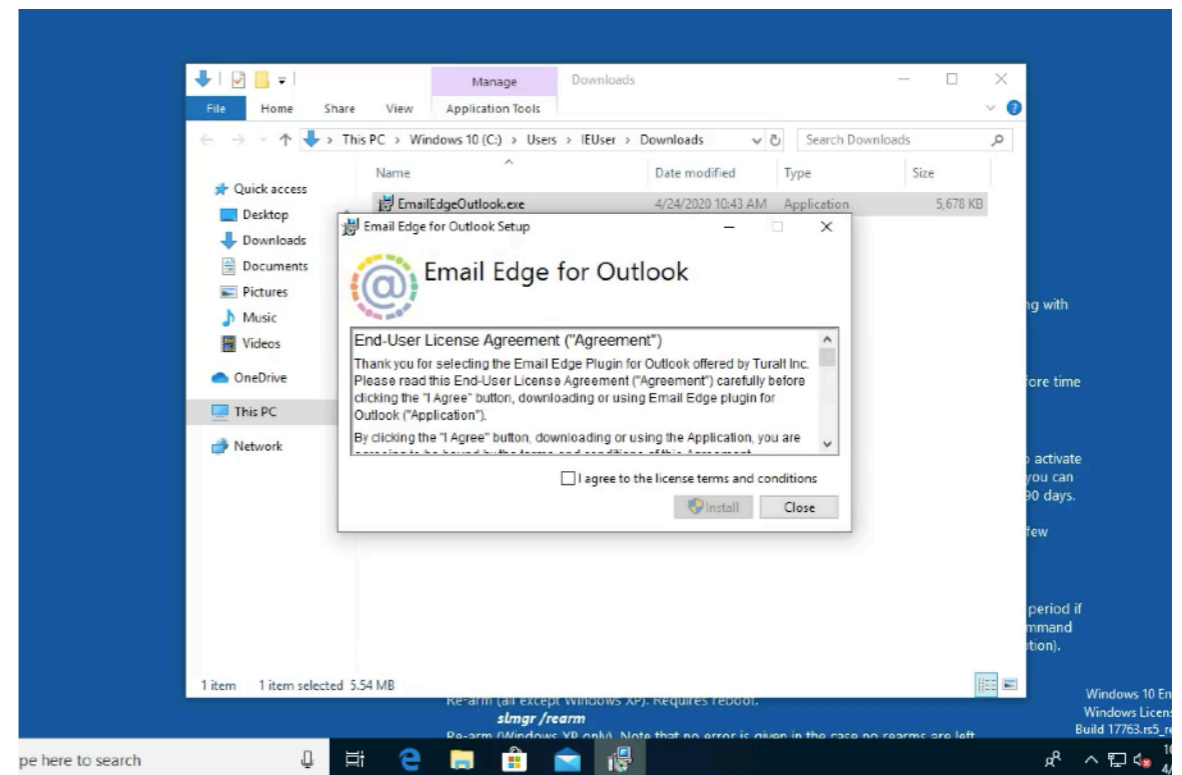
Manage
Downloads
File Home Share View Application Tools
This PC > Windows 10 (C:) > Users > IEUser > Downloads
Search Downloads

| Name | Date modified | Type | Size |
|---|---|---|---|
| EmailEdgeOutlook.exe | 4/24/2020 10:43 AM | Application | 5,678 KB |

Quick access
Desktop
Downloads
Documents
Pictures
Music
Videos
OneDrive
This PC
Network

Email Edge for Outlook Setup
Email Edge for Outlook
End-User License Agreement ("Agreement")
Thank you for selecting the Email Edge Plugin for Outlook offered by Turalt Inc. Please read this End-User License Agreement ("Agreement") carefully before clicking the "I Agree" button, downloading or using Email Edge plugin for Outlook ("Application").
By clicking the "I Agree" button, downloading or using the Application, you are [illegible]
I agree to the license terms and conditions
Install
Close

ng with
fore time
activate
you can
90 days.
few
period if
mmand
tion).

1 item 1 item selected 5.54 MB
Re-arm (all except Windows XP). Requires reboot.
slmgr /rearm
Re-arm (Windows XP only). Note that no error is given in the case no rearms are left

Windows 10 En
Windows Licens
Build 17763.rs5_r

pe here to search